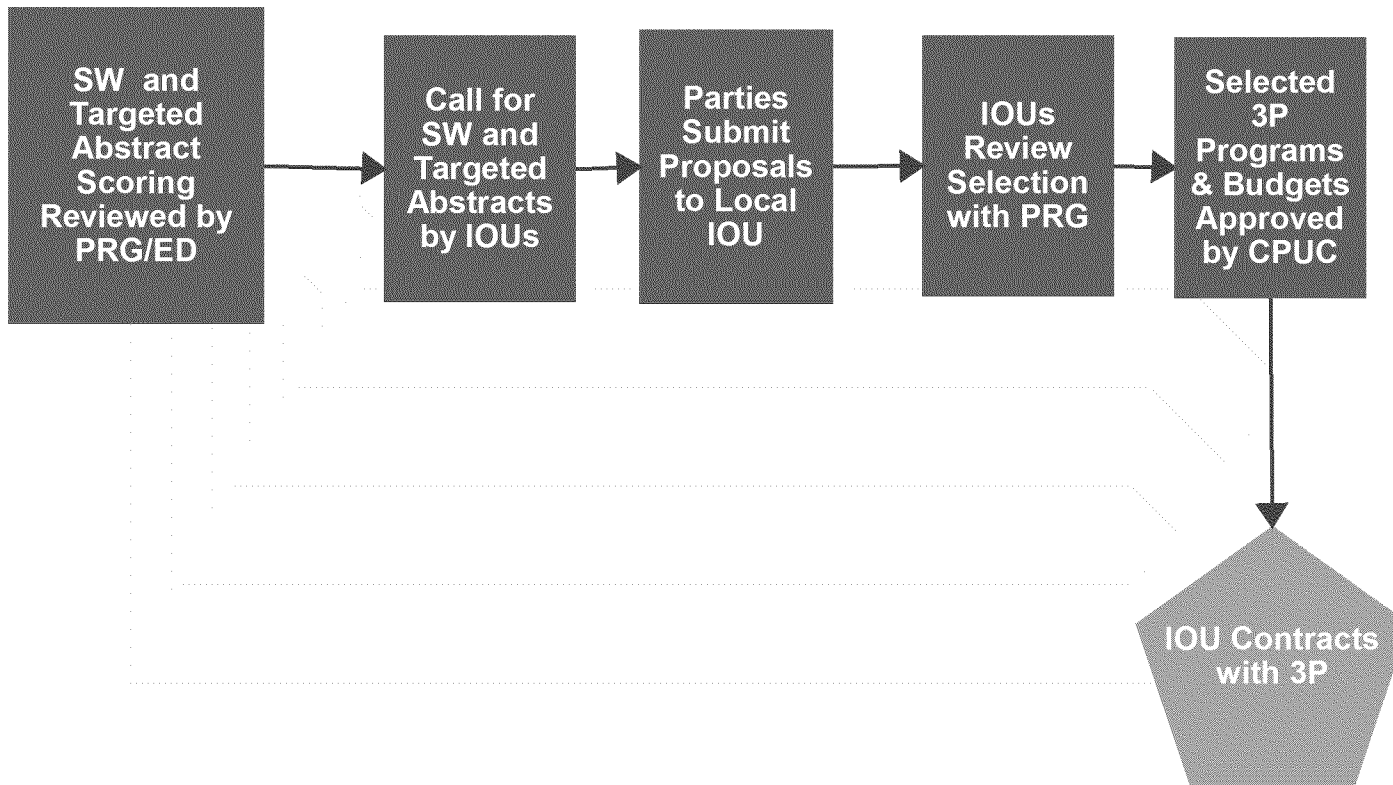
SW and Targeted Abstract Scoring Reviewed by PRG/ED

Call for SW and Targeted Abstracts by IOUs

Parties Submit Proposals to Local IOU

IOUs Review Selection with PRG

Selected 3P Programs & Budgets Approved by CPUC

IOU Contracts with 3P